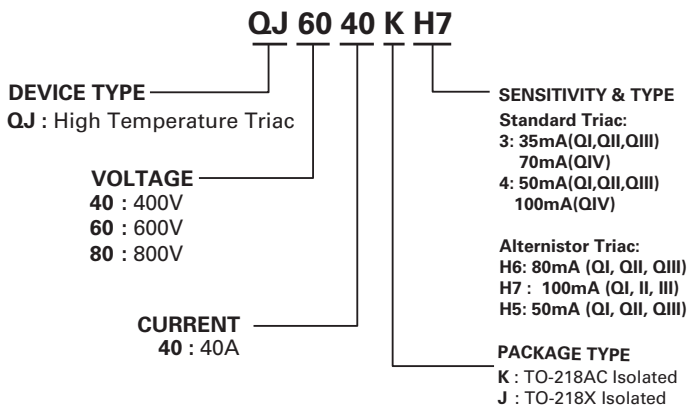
QJ 60 40 K H7

DEVICE TYPE
QJ : High Temperature Triac

VOLTAGE
40 : 400V
60 : 600V
80 : 800V

CURRENT
40 : 40A

SENSITIVITY & TYPE
Standard Triac:
3: 35mA(QI,QII,QIII)
70mA(QIV)
4: 50mA(QI,QII,QIII)
100mA(QIV)

Alternistor Triac:
H6: 80mA (QI, QII, QIII)
H7 : 100mA (QI, II, III)
H5: 50mA (QI, QII, QIII)

PACKAGE TYPE
K : TO-218AC Isolated
J : TO-218X Isolated